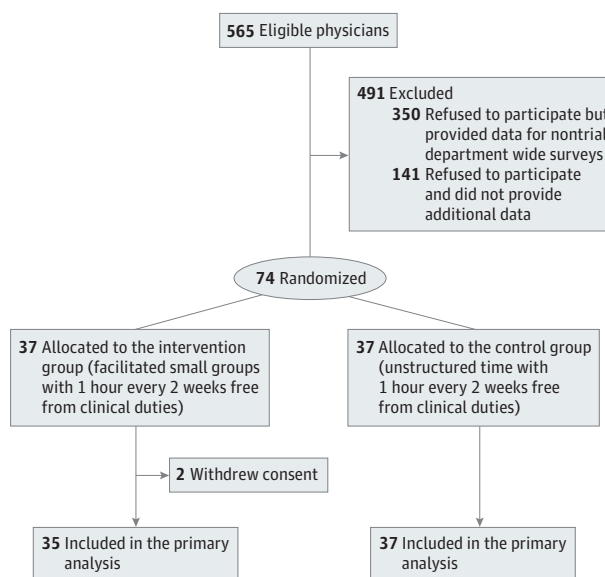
**565** Eligible physicians

**491** Excluded
**350** Refused to participate but provided data for nontrial department wide surveys
**141** Refused to participate and did not provide additional data

**74** Randomized

**37** Allocated to the intervention group (facilitated small groups with 1 hour every 2 weeks free from clinical duties)

**2** Withdrew consent

**35** Included in the primary analysis

**37** Allocated to the control group (unstructured time with 1 hour every 2 weeks free from clinical duties)

**37** Included in the primary analysis